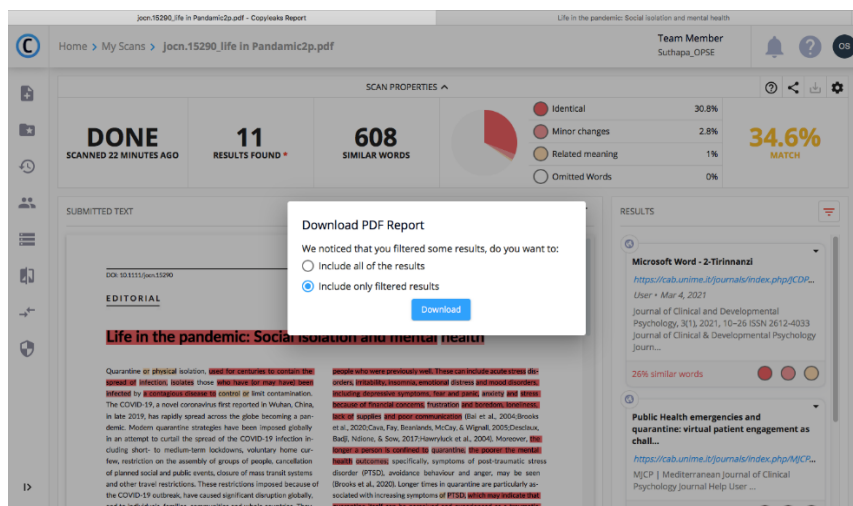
jocn.15290_life in Pandamic2p.pdf - Copyleaks Report

Life in the pandemic: Social isolation and mental health

Home > My Scans > jocn.15290_life in Pandamic2p.pdf

Team Member
Suthapa_OPSE

OS

SCAN PROPERTIES

DONE
SCANNED 22 MINUTES AGO

11
RESULTS FOUND *

608
SIMILAR WORDS

| Identical | 30.8% |
|---|---|
| Minor changes | 2.8% |
| Related meaning | 1% |
| Omitted Words | 0% |

34.6%
MATCH

SUBMITTED TEXT

RESULTS

DOI: 10.1111/jocn.15290

EDITORIAL

Life in the pandemic: Social isolation and mental health

Quarantine or physical isolation, used for centuries to contain the spread of infection, isolates those who have (or may have) been infected by a contagious disease to control or limit contamination. The COVID-19, a novel coronavirus first reported in Wuhan, China, in late 2019, has rapidly spread across the globe becoming a pandemic. Modern quarantine strategies have been imposed globally in an attempt to curtail the spread of the COVID-19 infection including short- to medium-term lockdowns, voluntary home curfew, restriction on the assembly of groups of people, cancellation of planned social and public events, closure of mass transit systems and other travel restrictions. These restrictions imposed because of the COVID-19 outbreak, have caused significant disruption globally,

people who were previously well. These can include acute stress disorders, irritability, insomnia, emotional distress and mood disorders, including depressive symptoms, fear and panic, anxiety and stress because of financial concerns, frustration and boredom, loneliness, lack of supplies and poor communication (Bai et al., 2004;Brooks et al., 2020;Cava, Fay, Beanlands, McCay, & Wignall, 2005;Desclaux, Badji, Ndione, & Sow, 2017;Hawryluck et al., 2004). Moreover, the longer a person is confined to quarantine, the poorer the mental health outcomes, specifically, symptoms of post-traumatic stress disorder (PTSD), avoidance behaviour and anger, may be seen (Brooks et al., 2020). Longer times in quarantine are particularly associated with increasing symptoms of PTSD, which may indicate that

Download PDF Report

We noticed that you filtered some results, do you want to:

Include all of the results

Include only filtered results

Download

Microsoft Word - 2-Tirinnanzi
https://cab.unime.it/journals/index.php/JCDP...
User • Mar 4, 2021
Journal of Clinical and Developmental Psychology, 3(1), 2021, 10–26 ISSN 2612-4033 Journal of Clinical & Developmental Psychology Journ...
26% similar words

Public Health emergencies and quarantine: virtual patient engagement as chall...
https://cab.unime.it/journals/index.php/MJCP...
MJCP | Mediterranean Journal of Clinical Psychology Journal Help User ...